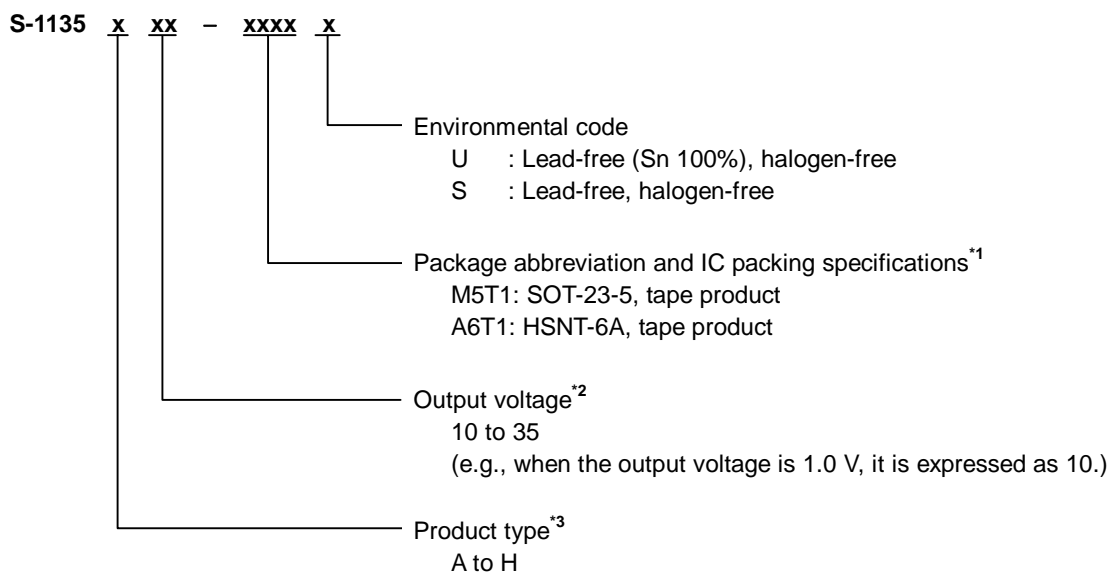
S-1135 x xx – xxxx x

Environmental code
U : Lead-free (Sn 100%), halogen-free
S : Lead-free, halogen-free

Package abbreviation and IC packing specifications$^{*1}$
M5T1: SOT-23-5, tape product
A6T1: HSNT-6A, tape product

Output voltage$^{*2}$
10 to 35
(e.g., when the output voltage is 1.0 V, it is expressed as 10.)

Product type$^{*3}$
A to H